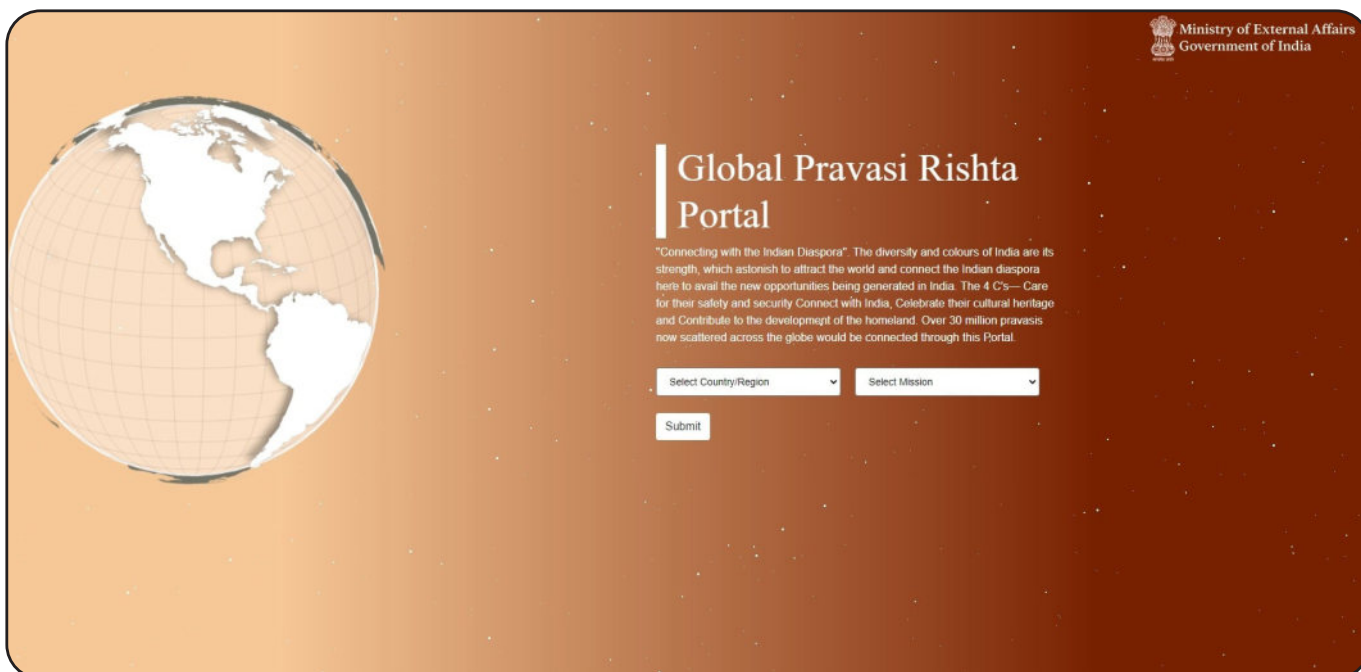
Ministry of External Affairs
Government of India

Global Pravasi Rishta Portal

"Connecting with the Indian Diaspora". The diversity and colours of India are its strength, which astonish to attract the world and connect the Indian diaspora here to avail the new opportunities being generated in India. The 4 C's— Care for their safety and security Connect with India, Celebrate their cultural heritage and Contribute to the development of the homeland. Over 30 million pravasis now scattered across the globe would be connected through this Portal.

Select Country/Region

Select Mission

Submit